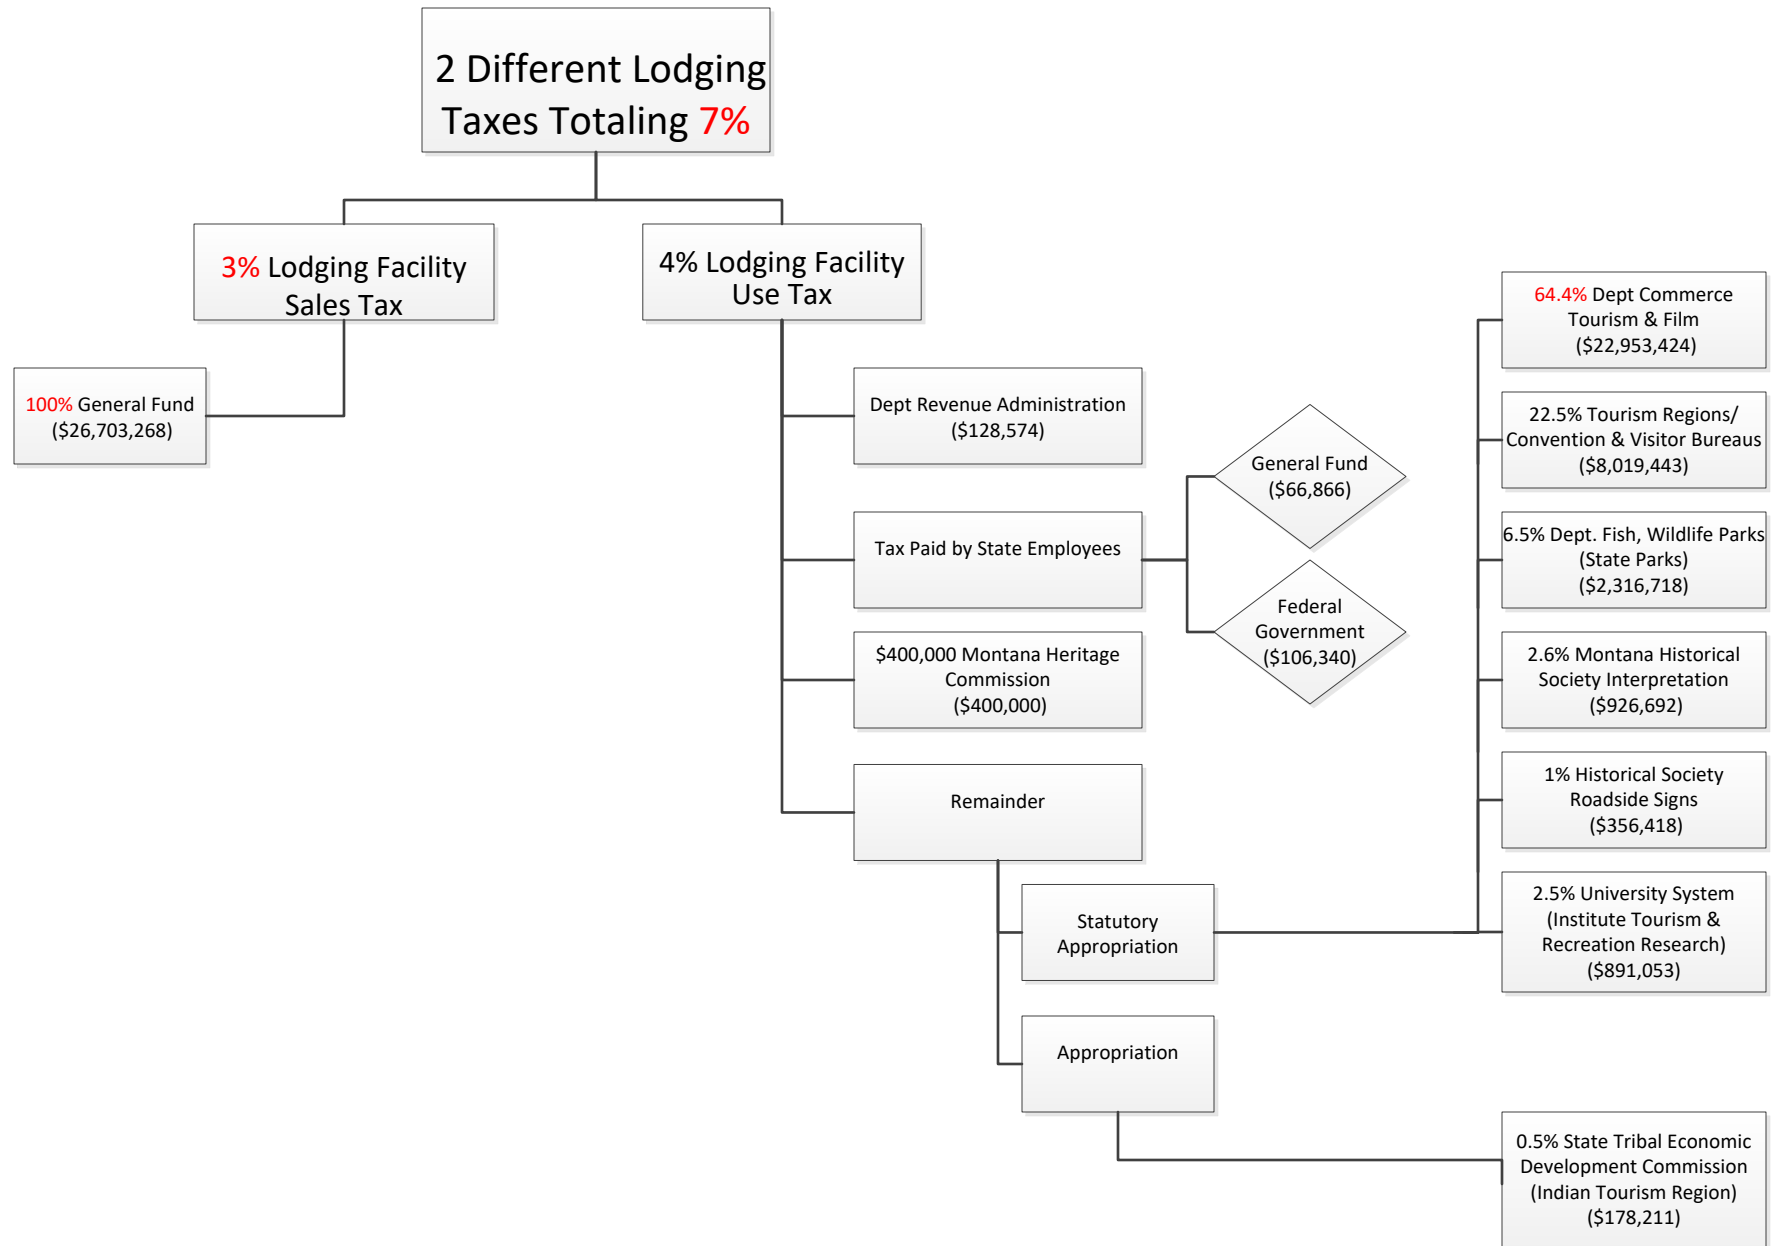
2 Different Lodging Taxes Totaling 7%

3% Lodging Facility Sales Tax

4% Lodging Facility Use Tax

100% General Fund ($26,703,268)

Dept Revenue Administration ($128,574)

Tax Paid by State Employees

General Fund ($66,866)

Federal Government ($106,340)

$400,000 Montana Heritage Commission ($400,000)

Remainder

Statutory Appropriation

Appropriation

64.4% Dept Commerce Tourism & Film ($22,953,424)

22.5% Tourism Regions/ Convention & Visitor Bureaus ($8,019,443)

6.5% Dept. Fish, Wildlife Parks (State Parks) ($2,316,718)

2.6% Montana Historical Society Interpretation ($926,692)

1% Historical Society Roadside Signs ($356,418)

2.5% University System (Institute Tourism & Recreation Research) ($891,053)

0.5% State Tribal Economic Development Commission (Indian Tourism Region) ($178,211)